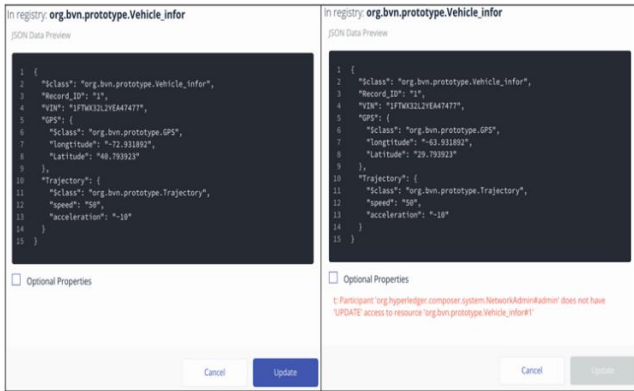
In registry: org.bvn.prototype.Vehicle_infor

JSON Data Preview

1 {
2 "$class": "org.bvn.prototype.Vehicle_infor",
3 "Record_ID": "1",
4 "VIN": "1FTWX32L2YEA47477",
5 "GPS": {
6 "$class": "org.bvn.prototype.GPS",
7 "longtitude": "-72.931892",
8 "Latitude": "40.793923"
9 },
10 "Trajectory": {
11 "$class": "org.bvn.prototype.Trajectory",
12 "speed": "50",
13 "acceleration": "-10"
14 }
15 }

Optional Properties

Cancel

Update

In registry: org.bvn.prototype.Vehicle_infor

JSON Data Preview

1 {
2 "$class": "org.bvn.prototype.Vehicle_infor",
3 "Record_ID": "1",
4 "VIN": "1FTWX32L2YEA47477",
5 "GPS": {
6 "$class": "org.bvn.prototype.GPS",
7 "longtitude": "-63.931892",
8 "Latitude": "29.793923"
9 },
10 "Trajectory": {
11 "$class": "org.bvn.prototype.Trajectory",
12 "speed": "50",
13 "acceleration": "-10"
14 }
15 }

Optional Properties

t: Participant 'org.hyperledger.composer.system.NetworkAdmin#admin' does not have 'UPDATE' access to resource 'org.bvn.prototype.Vehicle_infor#1'

Cancel

Update